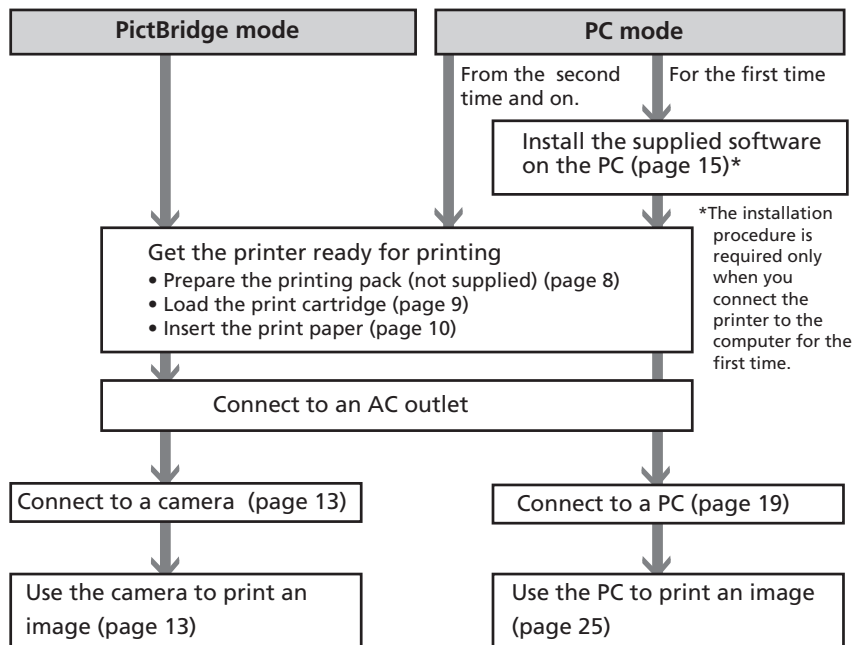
PictBridge mode

PC mode

From the second time and on.

For the first time

Install the supplied software on the PC (page 15)*

*The installation procedure is required only when you connect the printer to the computer for the first time.

Get the printer ready for printing
• Prepare the printing pack (not supplied) (page 8)
• Load the print cartridge (page 9)
• Insert the print paper (page 10)

Connect to an AC outlet

Connect to a camera (page 13)

Connect to a PC (page 19)

Use the camera to print an image (page 13)

Use the PC to print an image (page 25)